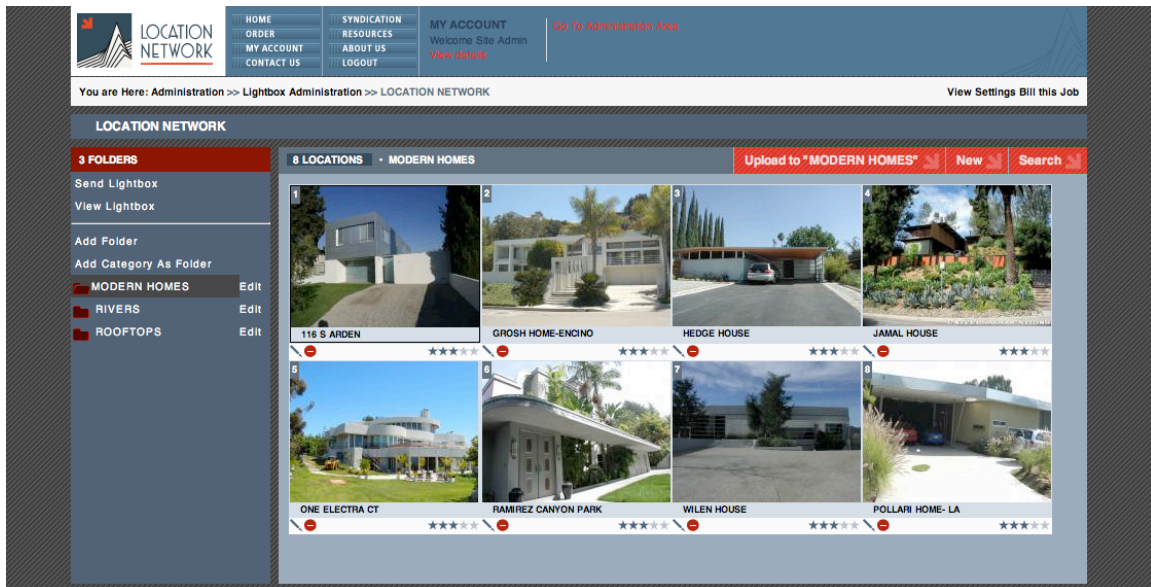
LOCATION NETWORK

HOME
ORDER
MY ACCOUNT
CONTACT US

SYNDICATION
RESOURCES
ABOUT US
LOGOUT

MY ACCOUNT
Welcome Site Admin
View details

Go To Administration Area

You are Here: Administration >> Lightbox Administration >> LOCATION NETWORK

View Settings Bill this Job

LOCATION NETWORK

3 FOLDERS
Send Lightbox
View Lightbox
Add Folder
Add Category As Folder
MODERN HOMES Edit
RIVERS Edit
ROOFTOPS Edit

8 LOCATIONS • MODERN HOMES

Upload to "MODERN HOMES" New Search

1 116 S ARDEN
2 GROSH HOME-ENCINO
3 HEDGE HOUSE
4 JAMAL HOUSE
5 ONE ELECTRA CT
6 RAMIREZ CANYON PARK
7 WILEN HOUSE
8 POLLARI HOME- LA